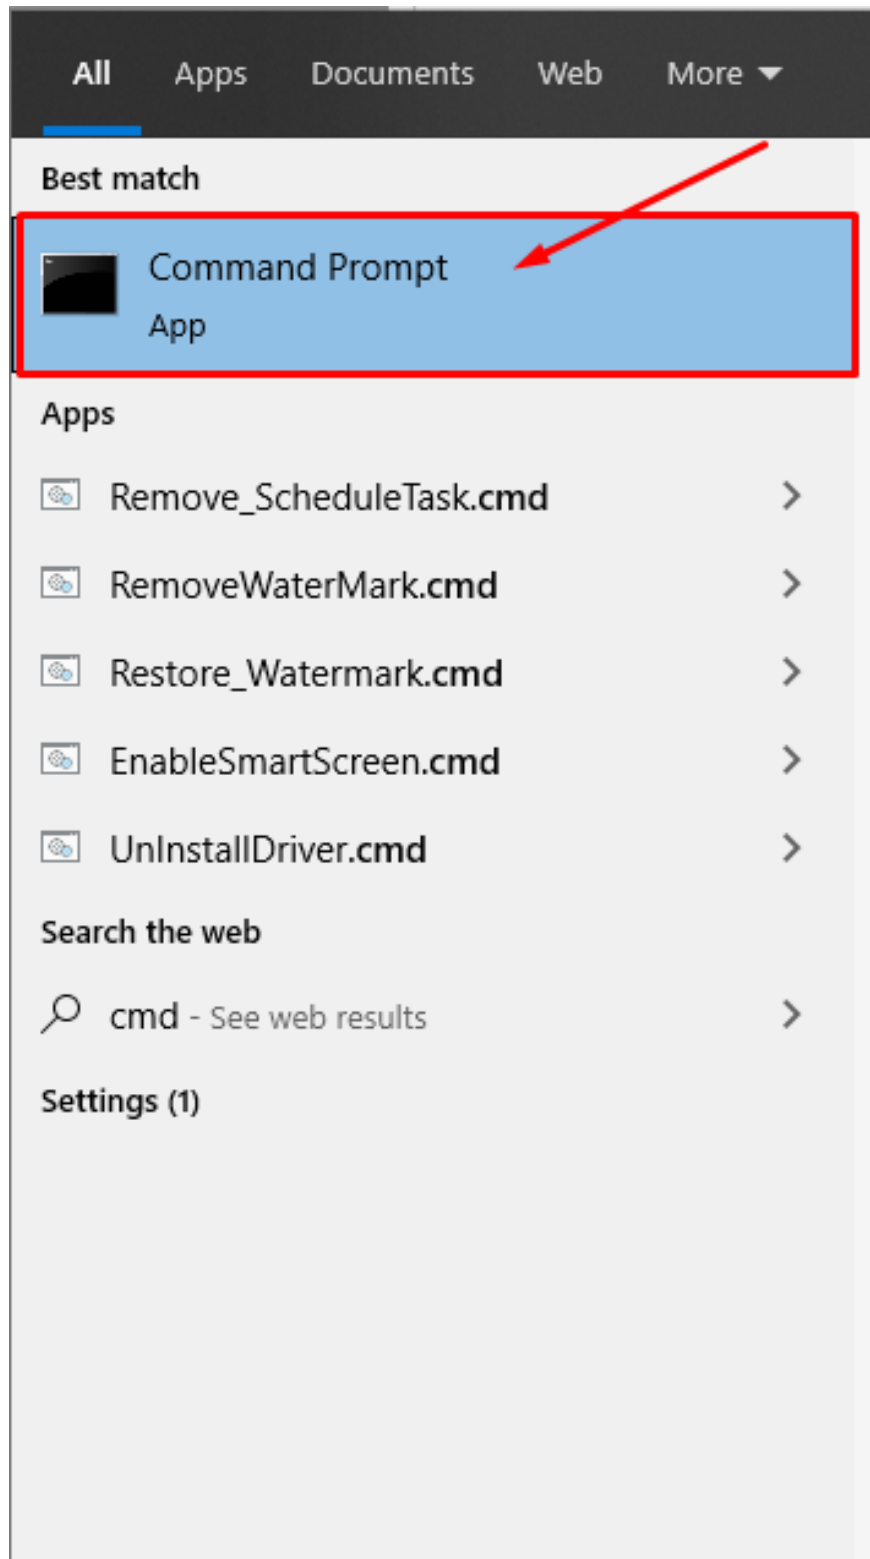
All Apps Documents Web More

Best match

Command Prompt
App

Apps

Remove_ScheduleTask.cmd

RemoveWaterMark.cmd

Restore_Watermark.cmd

EnableSmartScreen.cmd

UnInstallDriver.cmd

Search the web

cmd - See web results

Settings (1)